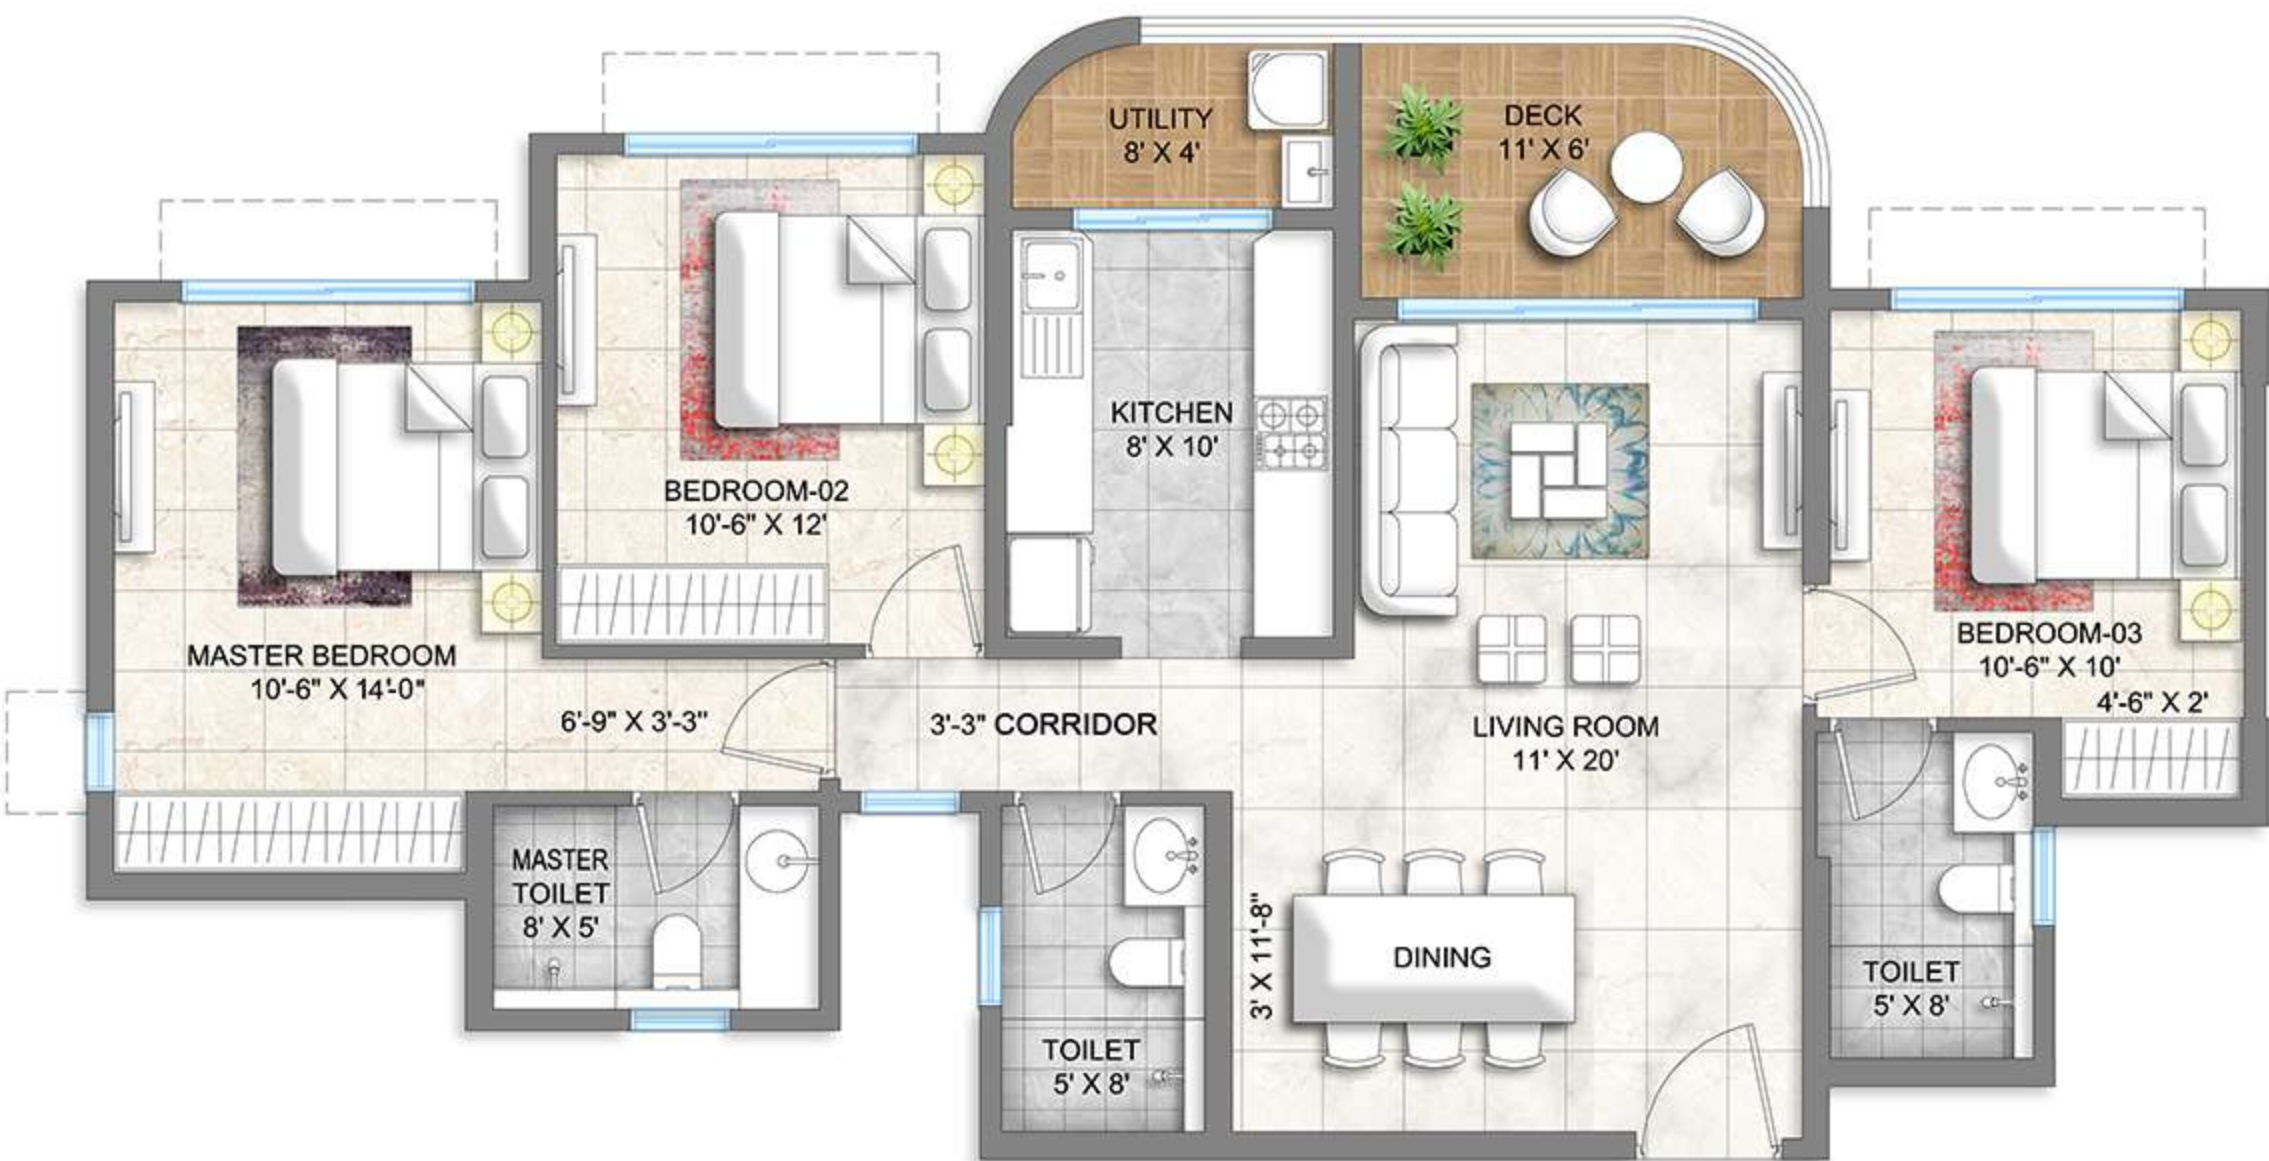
UTILITY
8' X 4'

DECK
11' X 6'

BEDROOM-02
10'-6" X 12'

KITCHEN
8' X 10'

MASTER BEDROOM
10'-6" X 14'-0"

6'-9" X 3'-3"

3'-3" CORRIDOR

LIVING ROOM
11' X 20'

BEDROOM-03
10'-6" X 10'

4'-6" X 2'

MASTER TOILET
8' X 5'

3' X 11'-8"

DINING

TOILET
5' X 8'

TOILET
5' X 8'